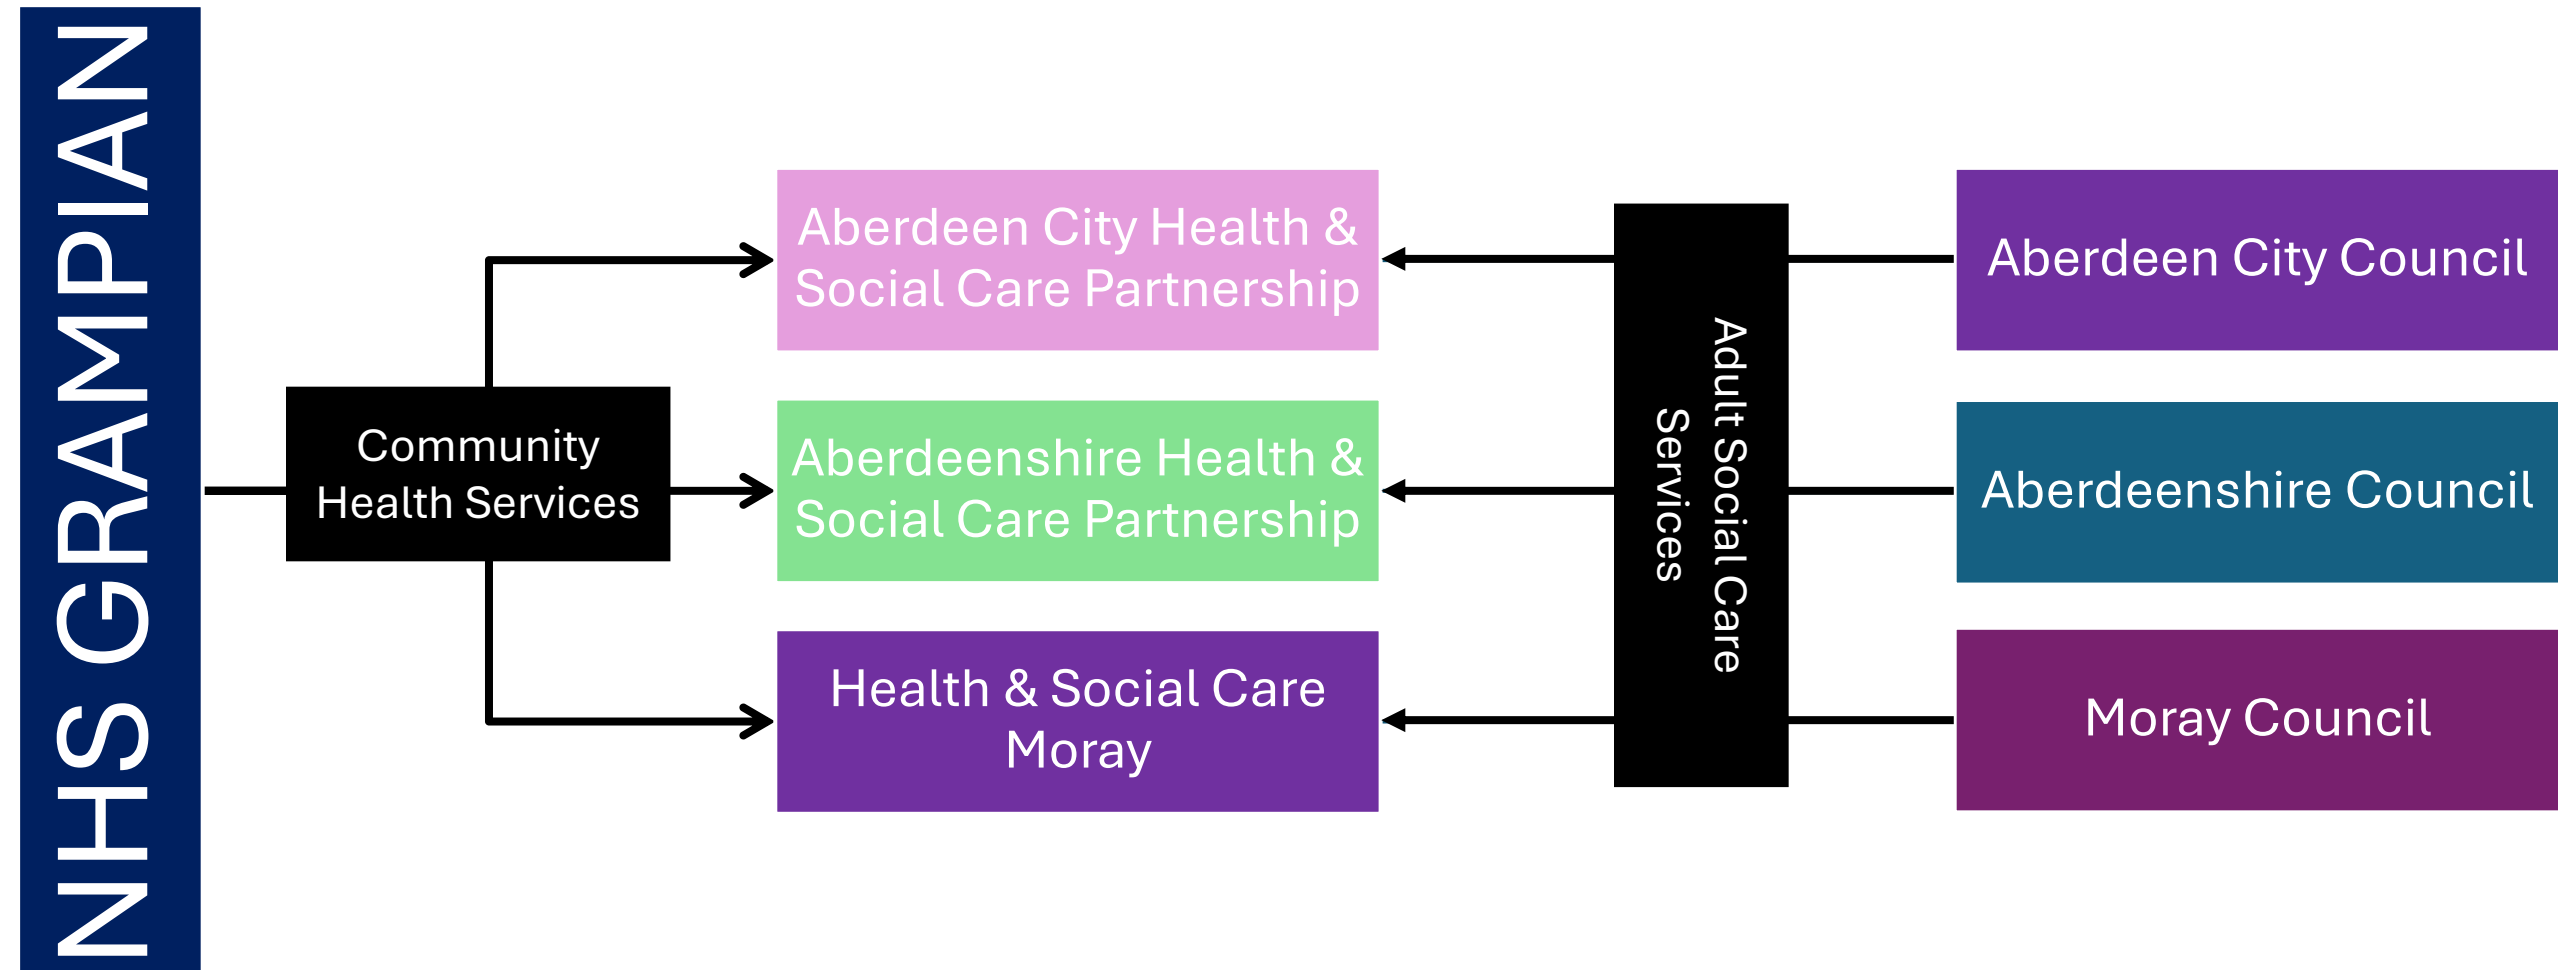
NHS GRAMPIAN

Community Health Services

Aberdeen City Health & Social Care Partnership

Aberdeenshire Health & Social Care Partnership

Health & Social Care Moray

Adult Social Care Services

Aberdeen City Council

Aberdeenshire Council

Moray Council